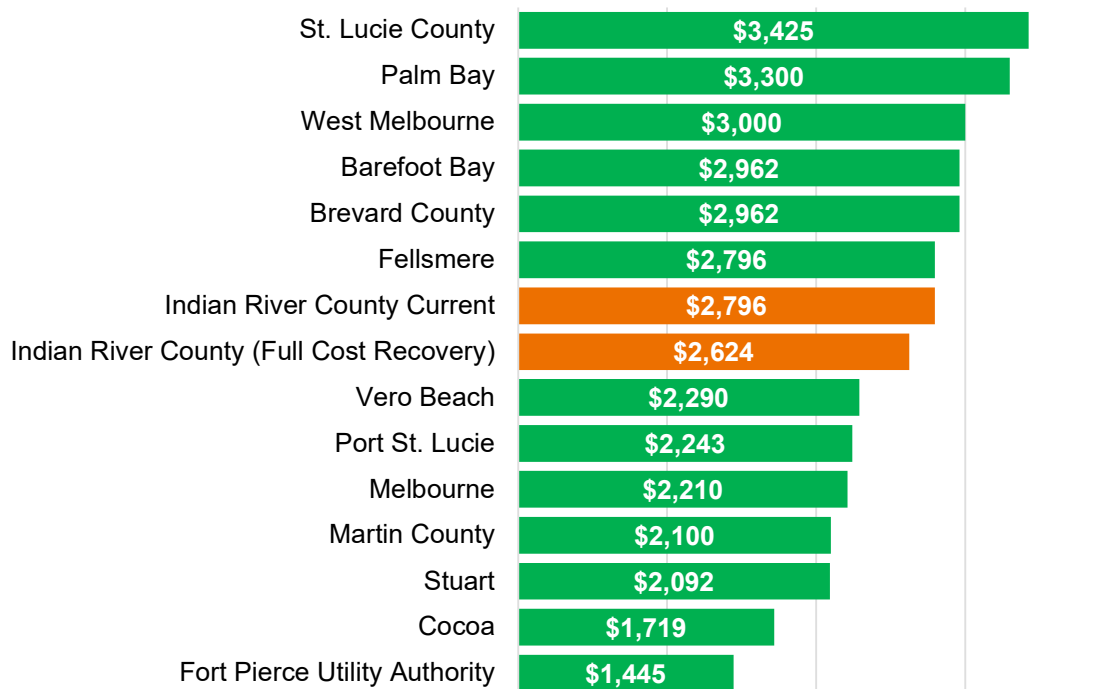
| | |
|---|---|
| St. Lucie County | $3,425 |
| Palm Bay | $3,300 |
| West Melbourne | $3,000 |
| Barefoot Bay | $2,962 |
| Brevard County | $2,962 |
| Fellsmere | $2,796 |
| Indian River County Current | $2,796 |
| Indian River County (Full Cost Recovery) | $2,624 |
| Vero Beach | $2,290 |
| Port St. Lucie | $2,243 |
| Melbourne | $2,210 |
| Martin County | $2,100 |
| Stuart | $2,092 |
| Cocoa | $1,719 |
| Fort Pierce Utility Authority | $1,445 |